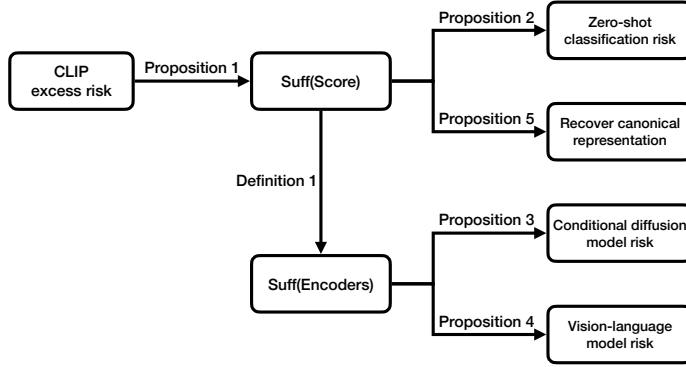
CLIP excess risk

Proposition 1

Suff(Score)

Proposition 2

Zero-shot classification risk

Proposition 5

Recover canonical representation

Definition 1

Suff(Encoders)

Proposition 3

Conditional diffusion model risk

Proposition 4

Vision-language model risk